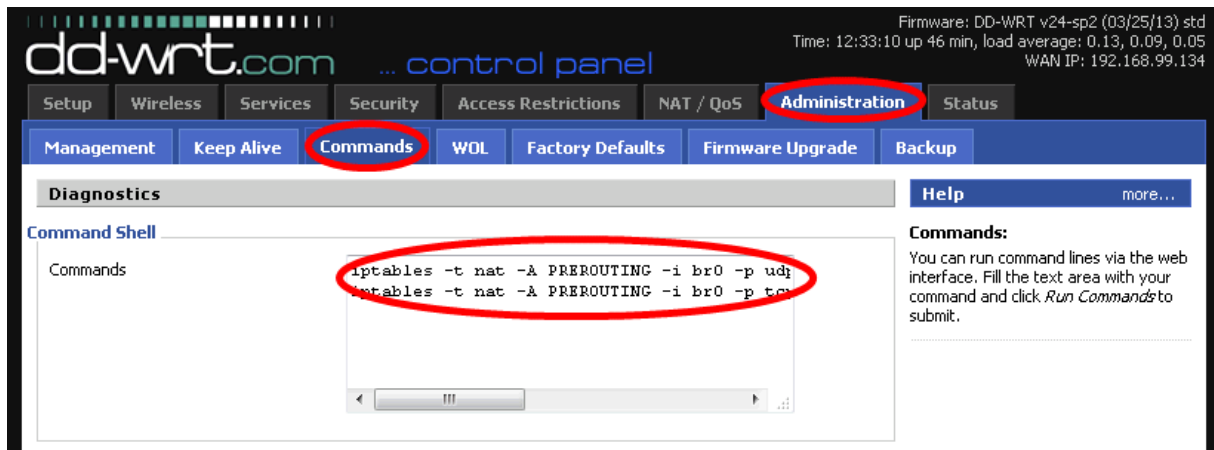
dd-wrt.com ... control panel

Firmware: DD-WRT v24-sp2 (03/25/13) std
Time: 12:33:10 up 46 min, load average: 0.13, 0.09, 0.05
WAN IP: 192.168.99.134

Setup | Wireless | Services | Security | Access Restrictions | NAT / QoS | Administration | Status

Management | Keep Alive | Commands | WOL | Factory Defaults | Firmware Upgrade | Backup

Diagnostics

Command Shell

Commands

iptables -t nat -A PREROUTING -i br0 -p udp
iptables -t nat -A PREROUTING -i br0 -p tcp

Help more...

Commands:
You can run command lines via the web interface. Fill the text area with your command and click Run Commands to submit.